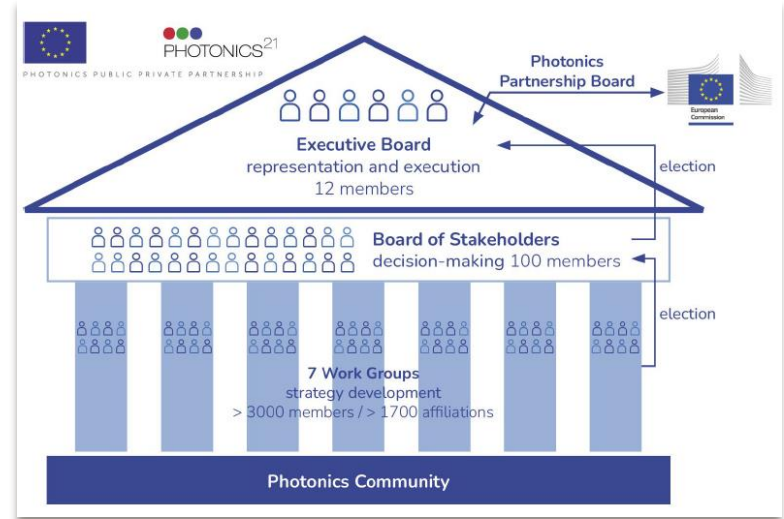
PHOTONICS$^{21}$

PHOTONICS PUBLIC PRIVATE PARTNERSHIP

Photonics Partnership Board

European Commission

Executive Board
representation and execution
12 members

election

Board of Stakeholders
decision-making 100 members

election

7 Work Groups
strategy development
> 3000 members / > 1700 affiliations

Photonics Community